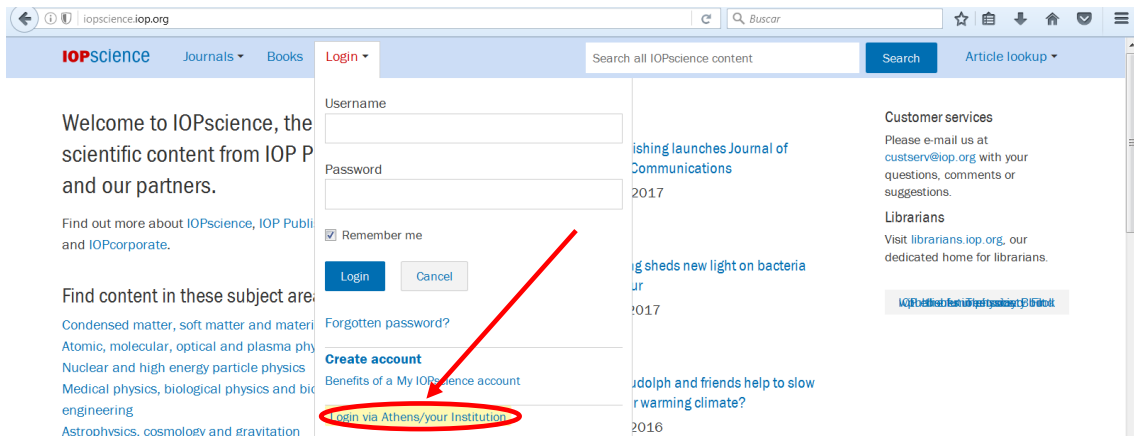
iopscience.iop.org

Buscar

IOPscience Journals Books Login Search all IOPscience content Search Article lookup

Username

Password

Remember me

Login Cancel

Forgotten password?

Create account

Benefits of a My IOPscience account

Login via Athens/your Institution

Welcome to IOPscience, the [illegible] scientific content from IOP P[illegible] and our partners.

Find out more about IOPscience, IOP Publi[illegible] and IOPcorporate.

Find content in these subject area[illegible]

Condensed matter, soft matter and materi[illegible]

Atomic, molecular, optical and plasma phy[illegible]

Nuclear and high energy particle physics

Medical physics, biological physics and bio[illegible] engineering

Astrophysics, cosmology and gravitation

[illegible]ishing launches Journal of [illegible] Communications

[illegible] 2017

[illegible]g sheds new light on bacteria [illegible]ur

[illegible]2017

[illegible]udolph and friends help to slow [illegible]r warming climate?

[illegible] 2016

Customer services

Please e-mail us at custserv@iop.org with your questions, comments or suggestions.

Librarians

Visit librarians.iop.org, our dedicated home for librarians.

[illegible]